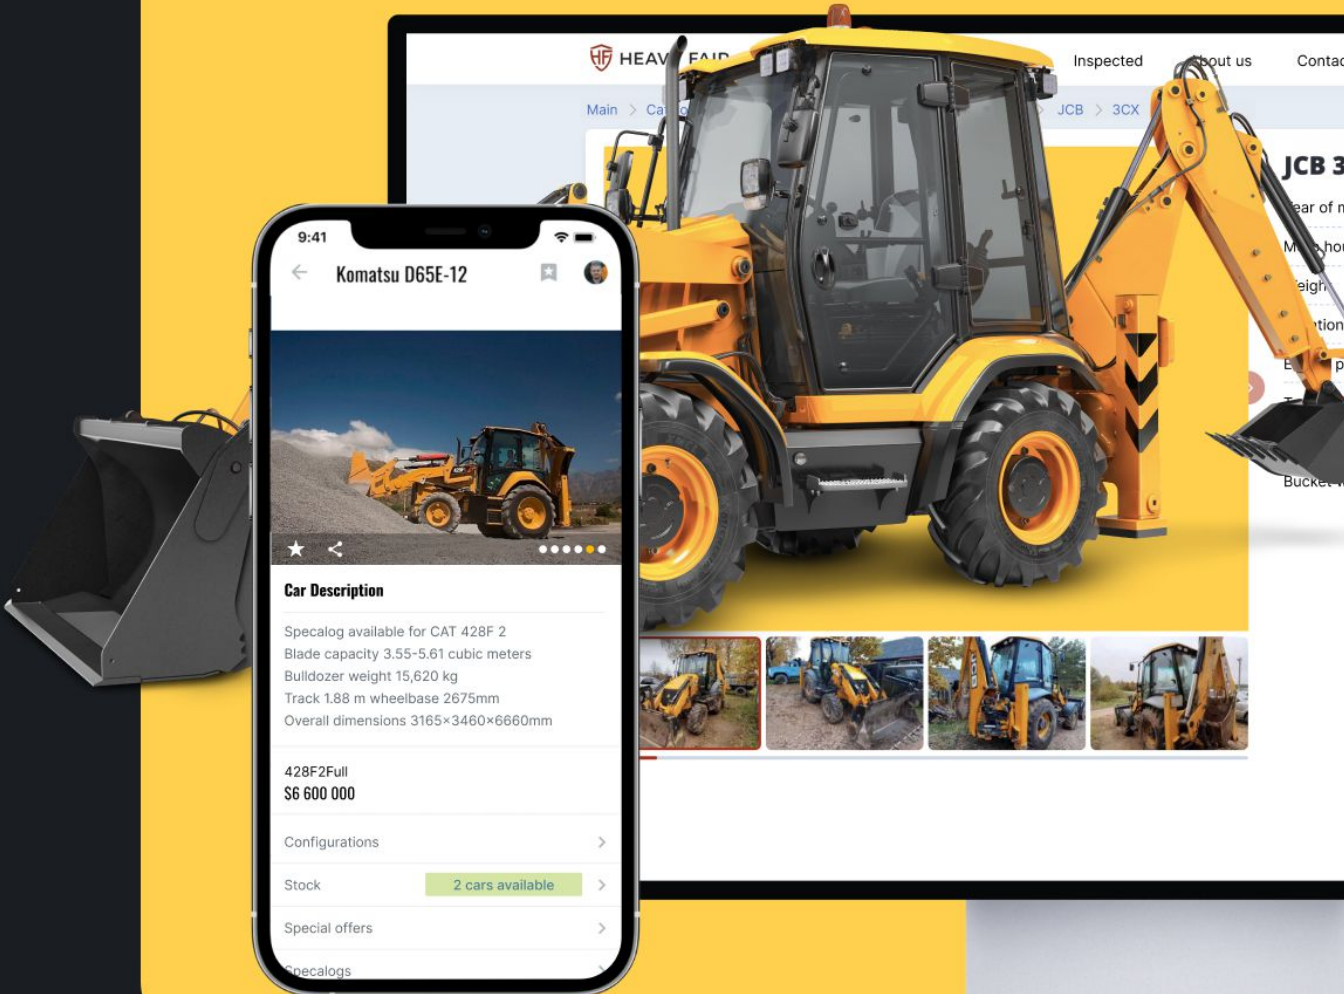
HEAV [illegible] FAIR

Inspected

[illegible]bout us

Contac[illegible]

Main > Ca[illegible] > JCB > 3CX

JCB 3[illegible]

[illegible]ear of m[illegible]

M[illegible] ho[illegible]

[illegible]eigh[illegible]

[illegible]tion

E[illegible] p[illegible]

Bucke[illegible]

9:41

Komatsu D65E-12

Car Description

Specalog available for CAT 428F 2
Blade capacity 3.55-5.61 cubic meters
Bulldozer weight 15,620 kg
Track 1.88 m wheelbase 2675mm
Overall dimensions 3165×3460×6660mm

428F2Full
$6 600 000

Configurations

Stock 2 cars available

Special offers

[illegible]pecalogs